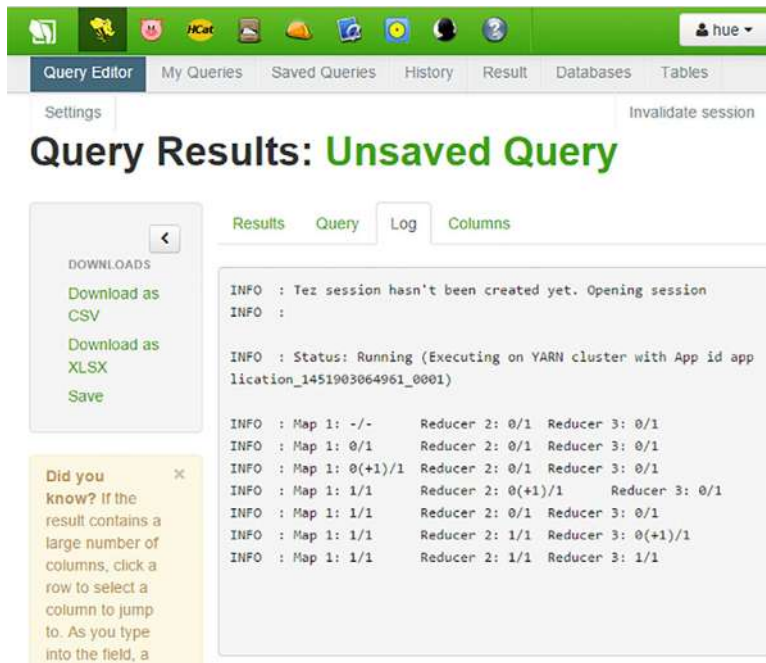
HCat

hue ▾

Query Editor My Queries Saved Queries History Result Databases Tables

Settings

Invalidate session

Query Results: Unsaved Query

<

DOWNLOADS

Download as CSV

Download as XLSX

Save

Did you know? If the result contains a large number of columns, click a row to select a column to jump to. As you type into the field, a

×

Results Query Log Columns

INFO : Tez session hasn't been created yet. Opening session
INFO :

INFO : Status: Running (Executing on YARN cluster with App id application_1451903064961_0001)

INFO : Map 1: -/- Reducer 2: 0/1 Reducer 3: 0/1
INFO : Map 1: 0/1 Reducer 2: 0/1 Reducer 3: 0/1
INFO : Map 1: 0(+1)/1 Reducer 2: 0/1 Reducer 3: 0/1
INFO : Map 1: 1/1 Reducer 2: 0(+1)/1 Reducer 3: 0/1
INFO : Map 1: 1/1 Reducer 2: 0/1 Reducer 3: 0/1
INFO : Map 1: 1/1 Reducer 2: 1/1 Reducer 3: 0(+1)/1
INFO : Map 1: 1/1 Reducer 2: 1/1 Reducer 3: 1/1